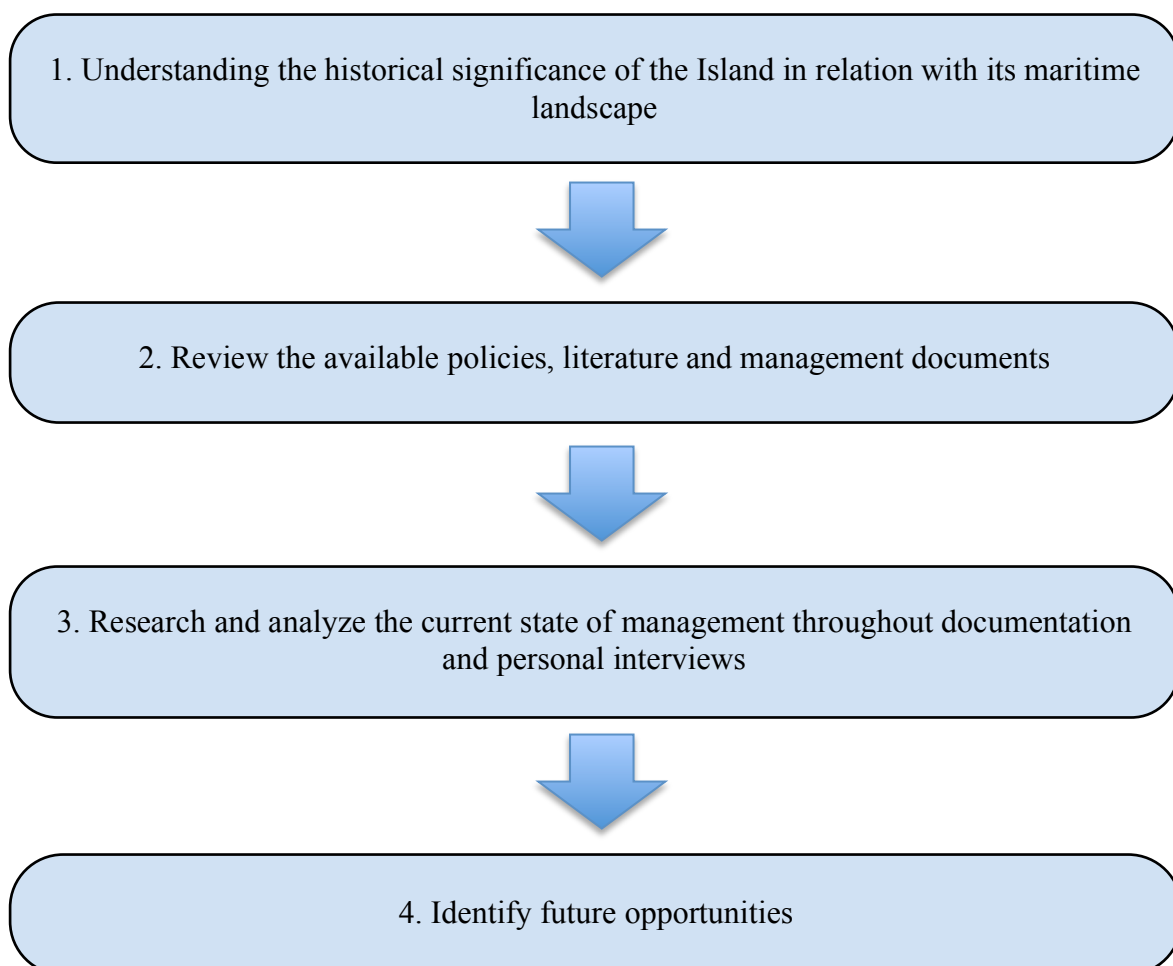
1. Understanding the historical significance of the Island in relation with its maritime landscape

2. Review the available policies, literature and management documents

3. Research and analyze the current state of management throughout documentation and personal interviews

4. Identify future opportunities